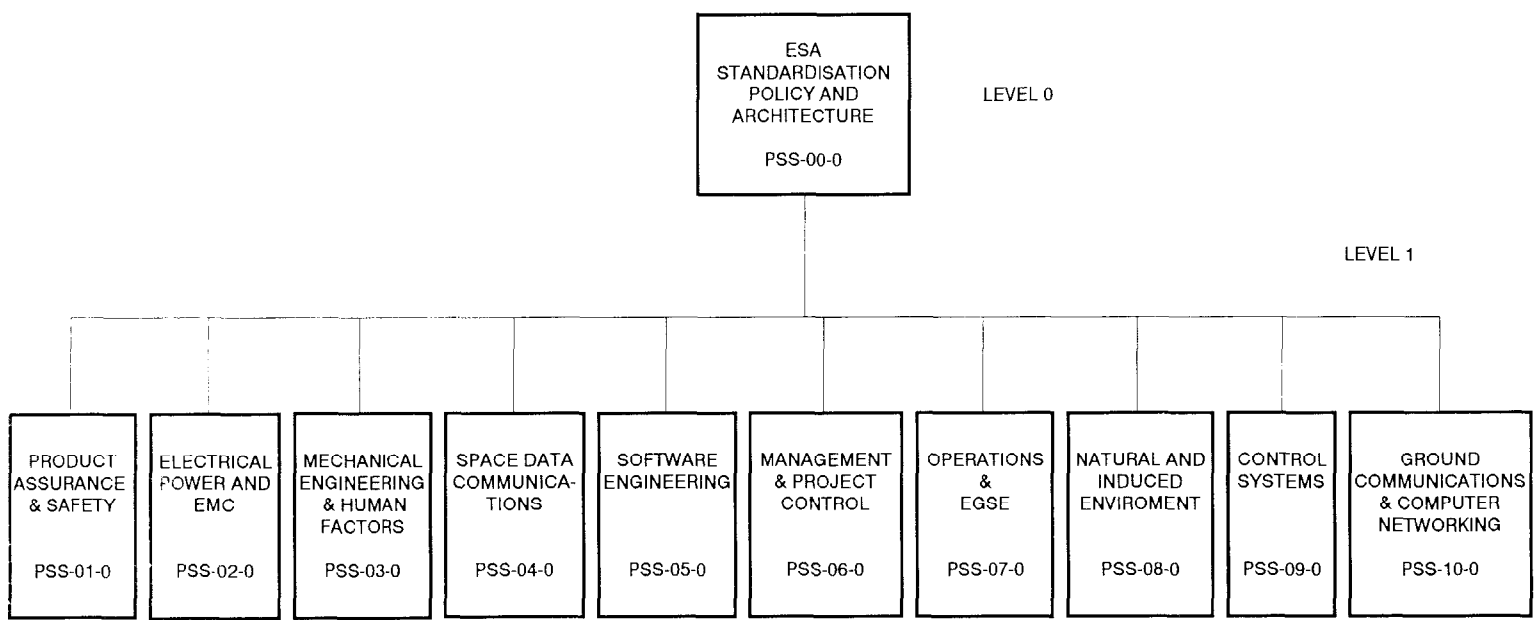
ESA STANDARDISATION POLICY AND ARCHITECTURE

PSS-00-0

LEVEL 0

LEVEL 1

PRODUCT ASSURANCE & SAFETY

PSS-01-0

ELECTRICAL POWER AND EMC

PSS-02-0

MECHANICAL ENGINEERING & HUMAN FACTORS

PSS-03-0

SPACE DATA COMMUNICATIONS

PSS-04-0

SOFTWARE ENGINEERING

PSS-05-0

MANAGEMENT & PROJECT CONTROL

PSS-06-0

OPERATIONS & EGSE

PSS-07-0

NATURAL AND INDUCED ENVIROMENT

PSS-08-0

CONTROL SYSTEMS

PSS-09-0

GROUND COMMUNICATIONS & COMPUTER NETWORKING

PSS-10-0